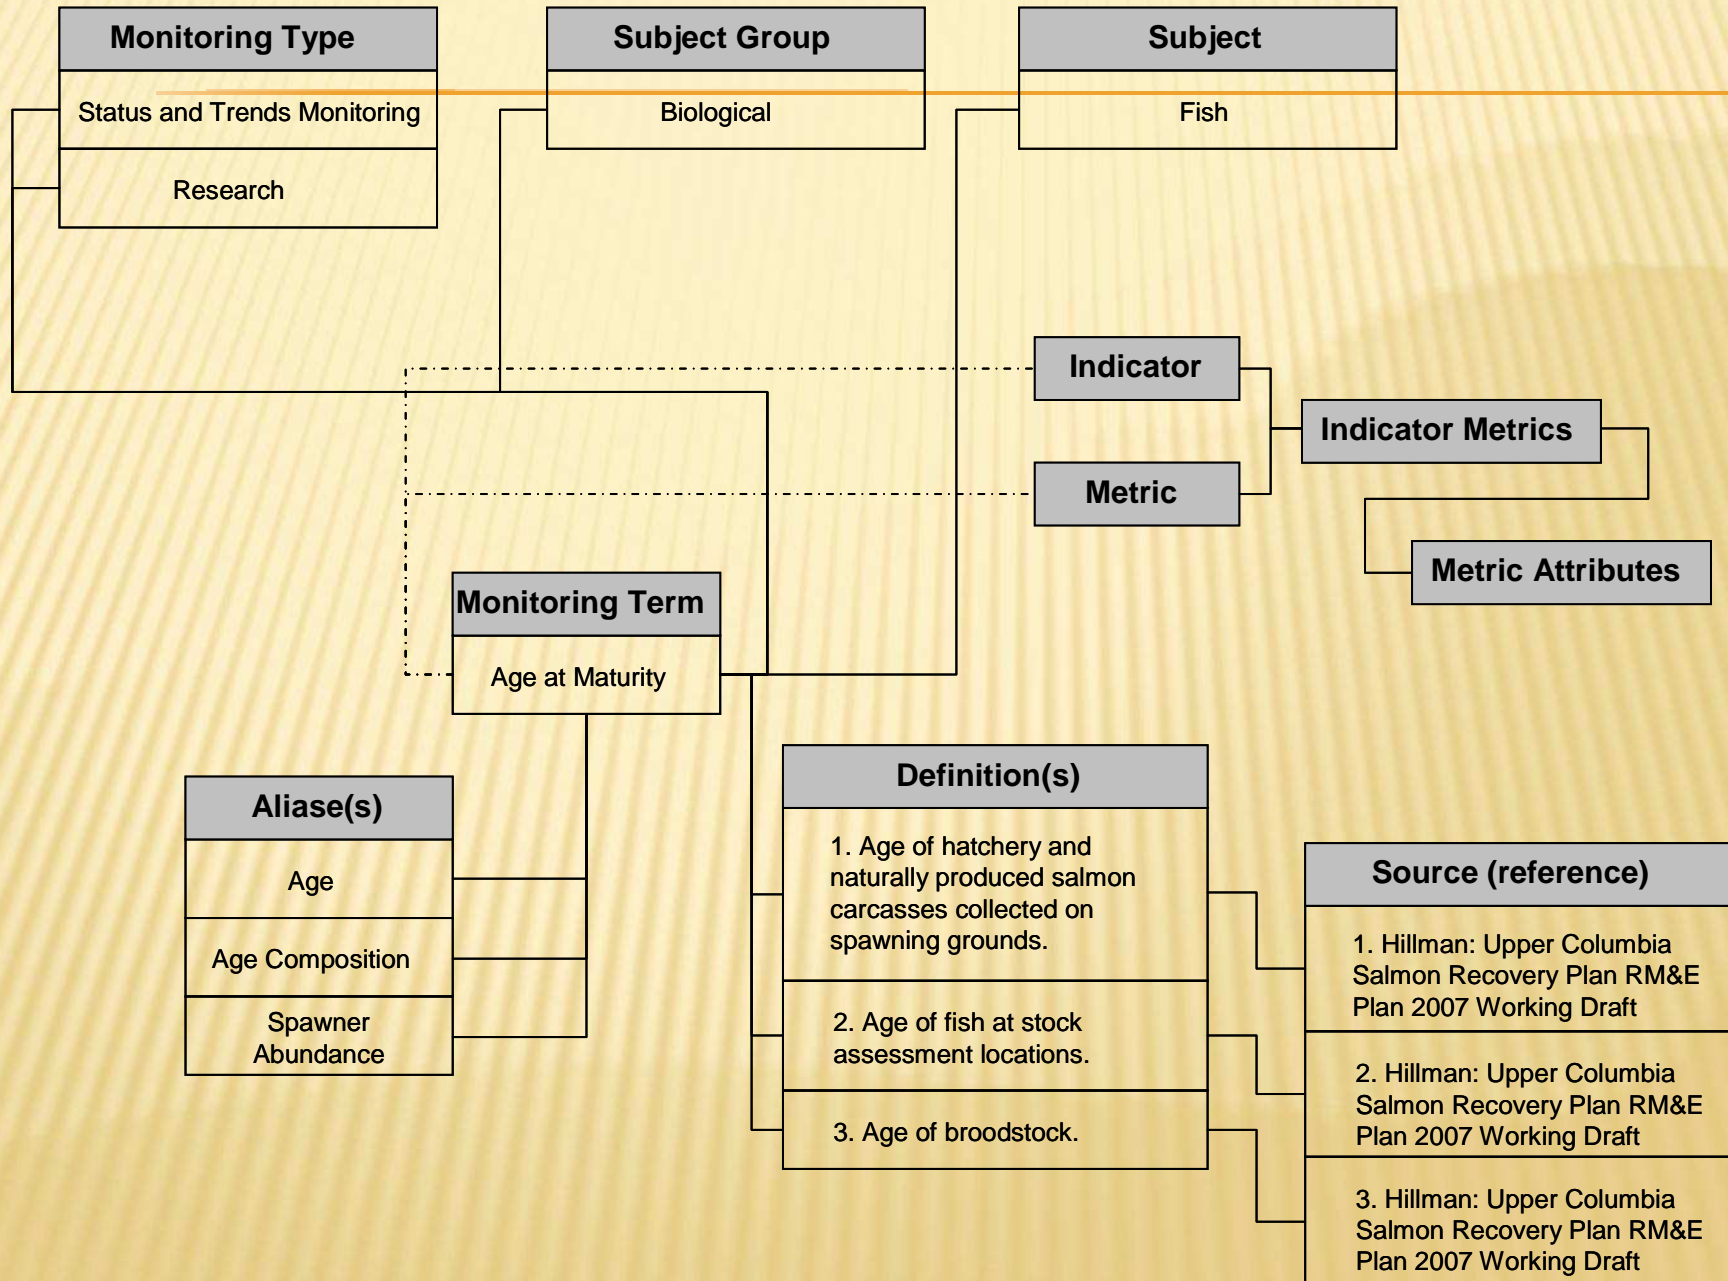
Monitoring Type

Status and Trends Monitoring

Research

Subject Group

Biological

Subject

Fish

Indicator

Indicator Metrics

Metric

Metric Attributes

Monitoring Term

Age at Maturity

Aliase(s)

Age

Age Composition

Spawner Abundance

Definition(s)

1. Age of hatchery and naturally produced salmon carcasses collected on spawning grounds.

2. Age of fish at stock assessment locations.

3. Age of broodstock.

Source (reference)

1. Hillman: Upper Columbia Salmon Recovery Plan RM&E Plan 2007 Working Draft

2. Hillman: Upper Columbia Salmon Recovery Plan RM&E Plan 2007 Working Draft

3. Hillman: Upper Columbia Salmon Recovery Plan RM&E Plan 2007 Working Draft